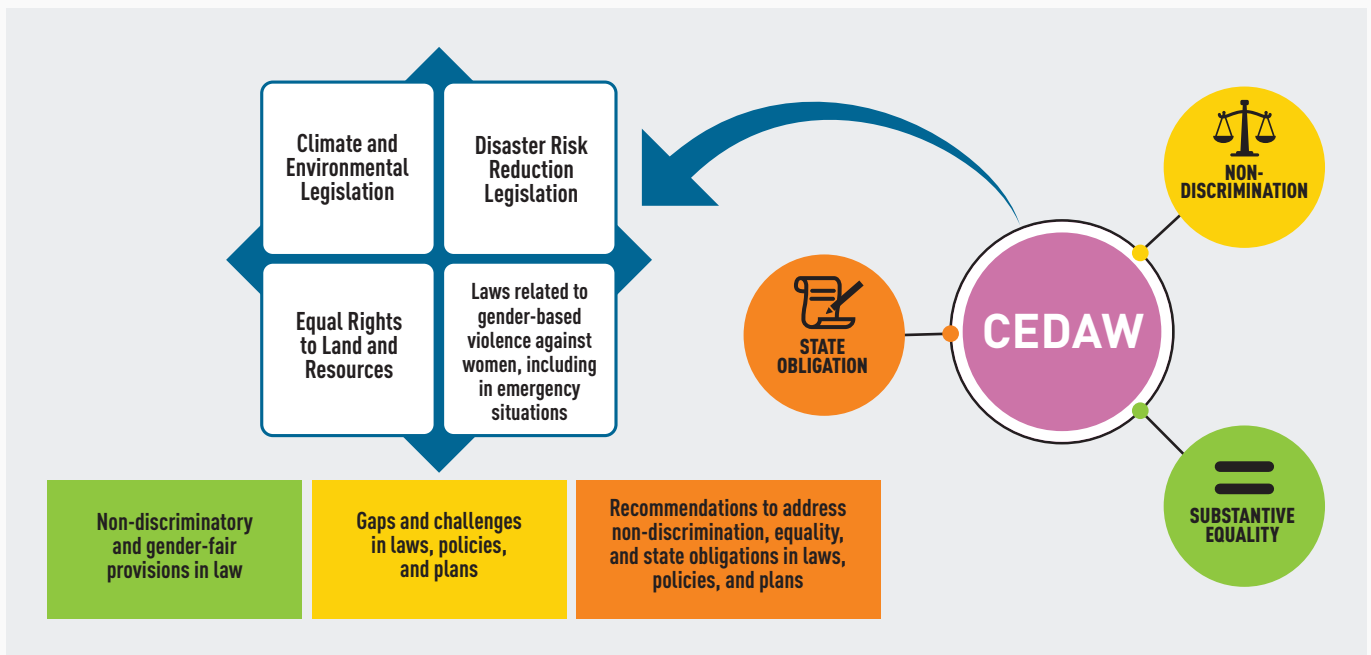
Climate and Environmental Legislation

Disaster Risk Reduction Legislation

Equal Rights to Land and Resources

Laws related to gender-based violence against women, including in emergency situations

NON-DISCRIMINATION

STATE OBLIGATION

CEDAW

SUBSTANTIVE EQUALITY

Non-discriminatory and gender-fair provisions in law

Gaps and challenges in laws, policies, and plans

Recommendations to address non-discrimination, equality, and state obligations in laws, policies, and plans